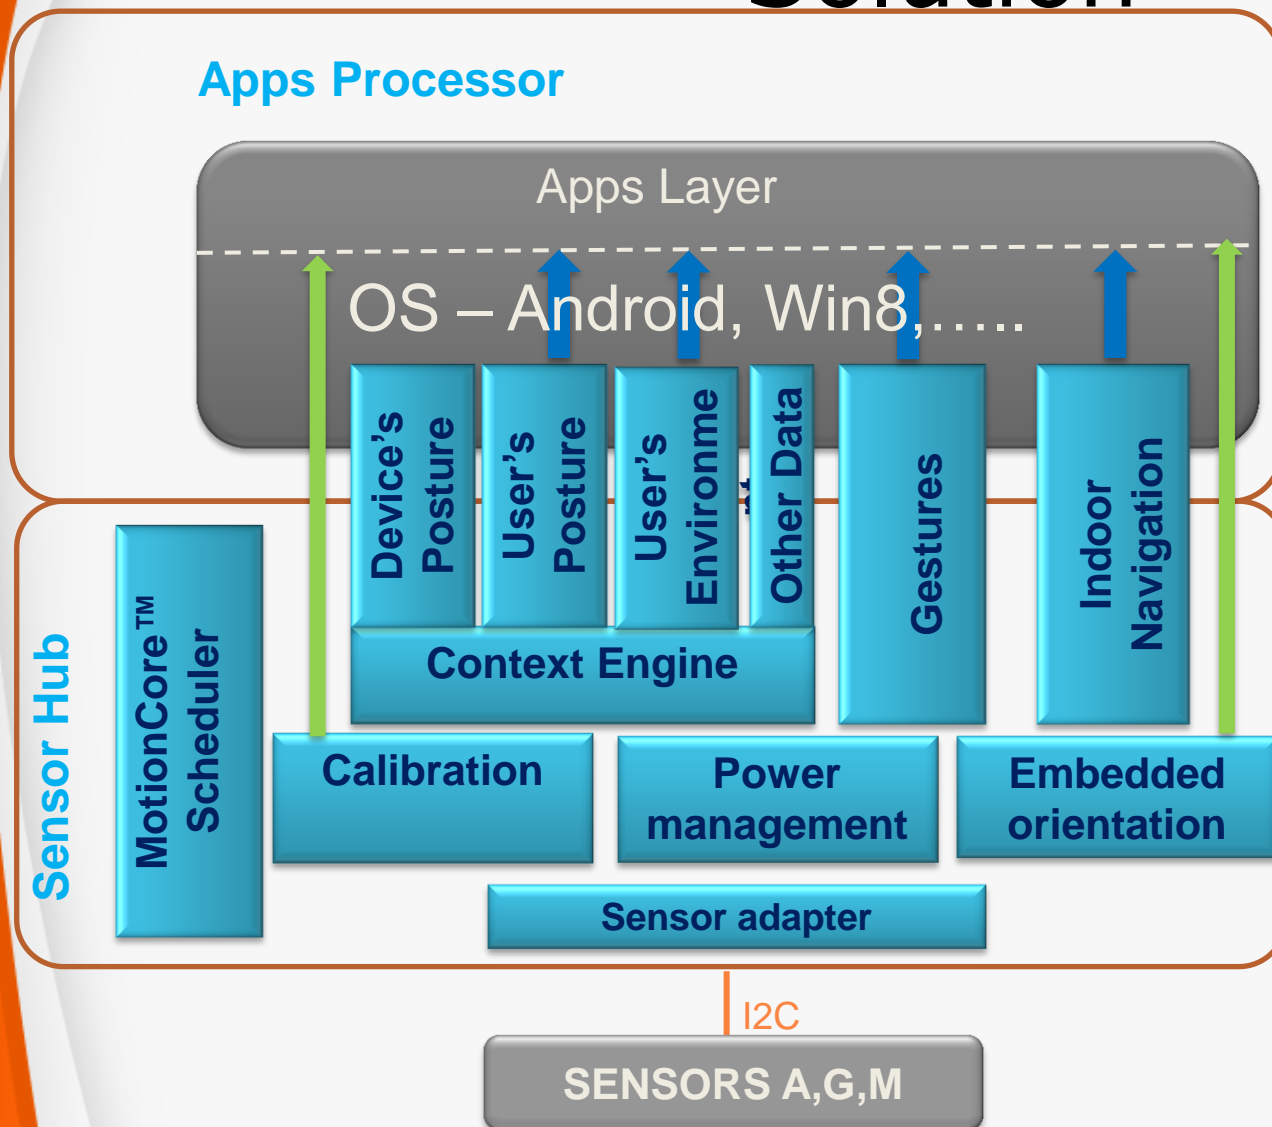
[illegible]

Apps Processor

Apps Layer

OS – Android, Win8,…..

Device's Posture

User's Posture

User's Environme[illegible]

Other Data

Gestures

Indoor Navigation

Sensor Hub

MotionCore™ Scheduler

Context Engine

Calibration

Power management

Embedded orientation

Sensor adapter

I2C

SENSORS A,G,M